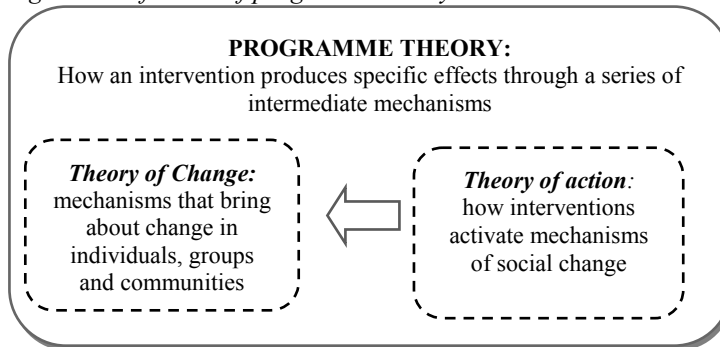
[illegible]

PROGRAMME THEORY:
How an intervention produces specific effects through a series of intermediate mechanisms

*Theory of Change:* mechanisms that bring about change in individuals, groups and communities

*Theory of action:* how interventions activate mechanisms of social change